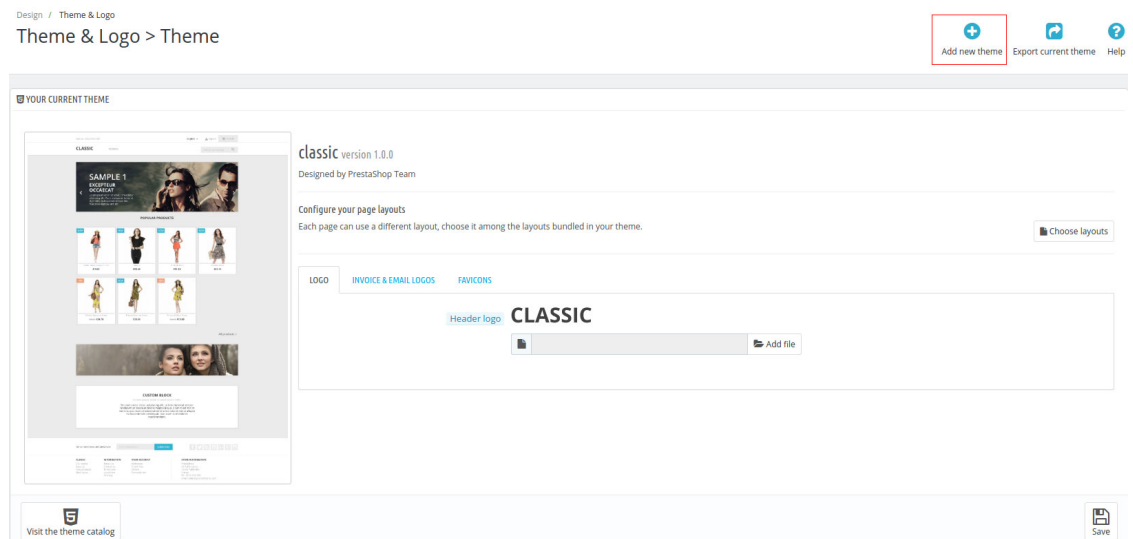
Design / Theme & Logo

Theme & Logo > Theme

Add new theme
Export current theme
Help

YOUR CURRENT THEME

CLASSIC
SAMPLE 1
EXCEPTEUR OCCAECAT
POPULAR PRODUCTS
CUSTOM BLOCK

classic version 1.0.0

Designed by PrestaShop Team

Configure your page layouts

Each page can use a different layout, choose it among the layouts bundled in your theme.

Choose layouts

LOGO
INVOICE & EMAIL LOGOS
FAVICONS

Header logo CLASSIC

Add file

Visit the theme catalog

Save